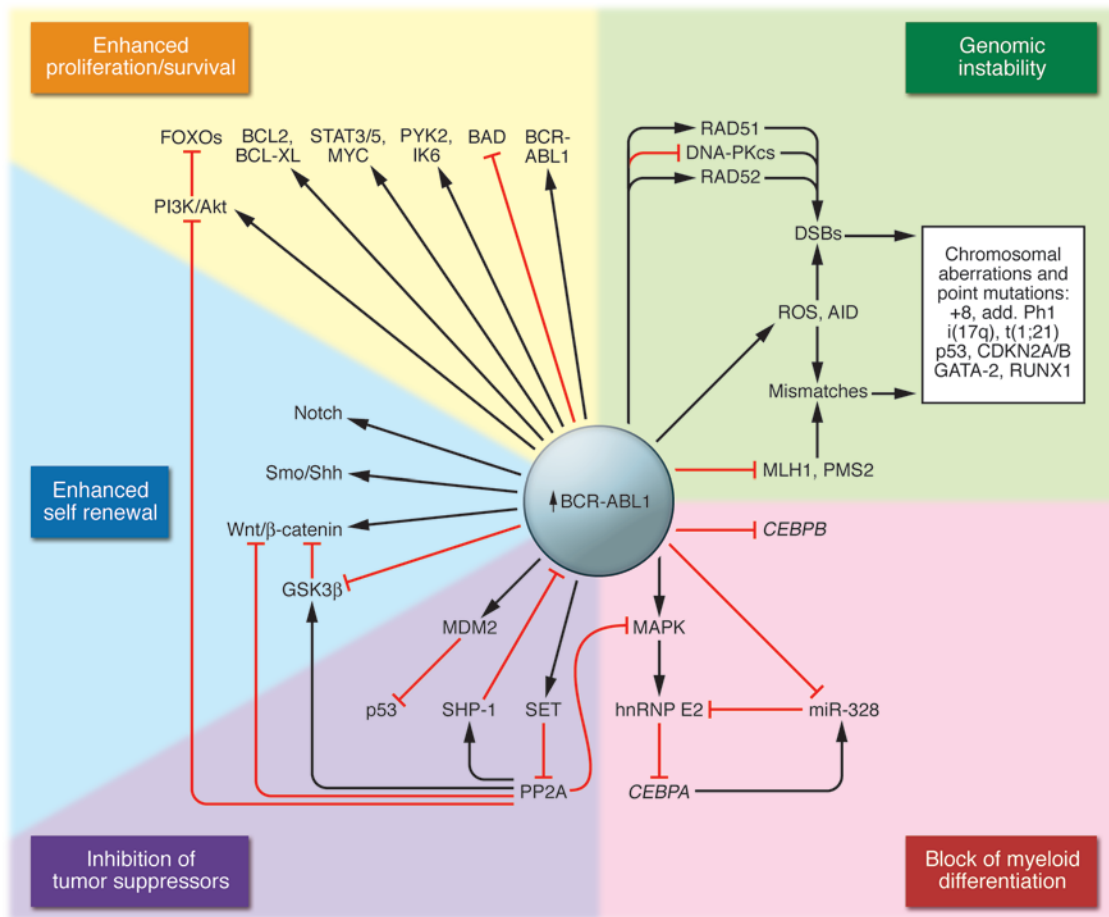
Enhanced proliferation/survival

Genomic instability

FOXOs
BCL2, BCL-XL
STAT3/5, MYC
PYK2, IK6
BAD
BCR-ABL1

PI3K/Akt

RAD51
DNA-PKcs
RAD52

DSBs

Chromosomal aberrations and point mutations: +8, add. Ph1 i(17q), t(1;21) p53, CDKN2A/B GATA-2, RUNX1

ROS, AID

Mismatches

Notch

Smo/Shh

Enhanced self renewal

Wnt/β-catenin

BCR-ABL1

MLH1, PMS2

CEBPB

GSK3β

MDM2

MAPK

p53

SHP-1

SET

hnRNP E2

miR-328

PP2A

CEBPA

Inhibition of tumor suppressors

Block of myeloid differentiation